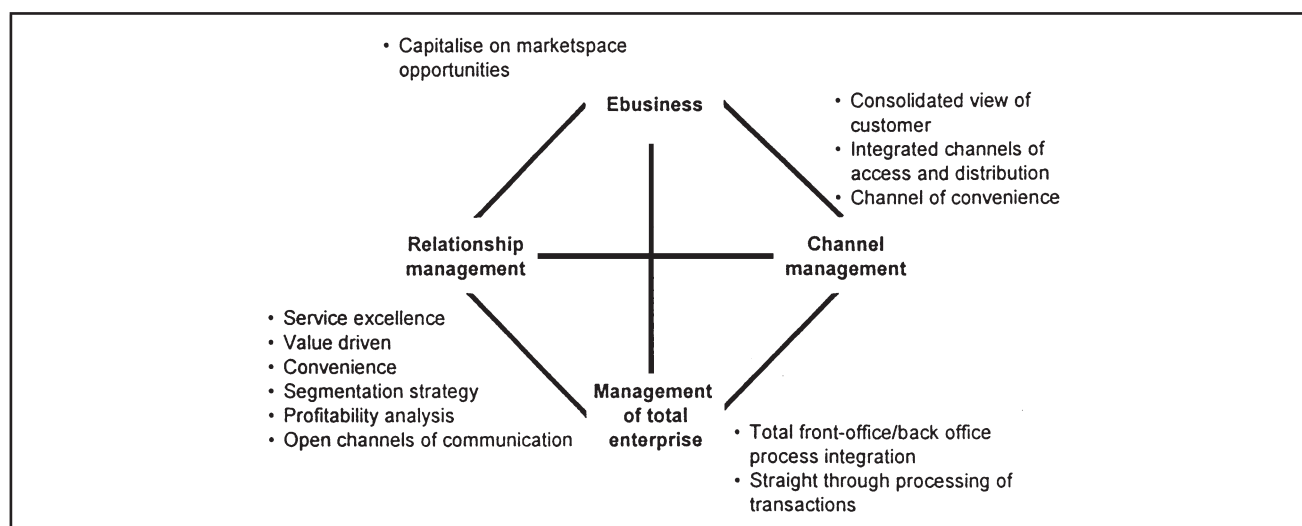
• Capitalise on marketspace opportunities

Ebusiness

• Consolidated view of customer
• Integrated channels of access and distribution
• Channel of convenience

Relationship management

Channel management

• Service excellence
• Value driven
• Convenience
• Segmentation strategy
• Profitability analysis
• Open channels of communication

Management of total enterprise

• Total front-office/back office process integration
• Straight through processing of transactions